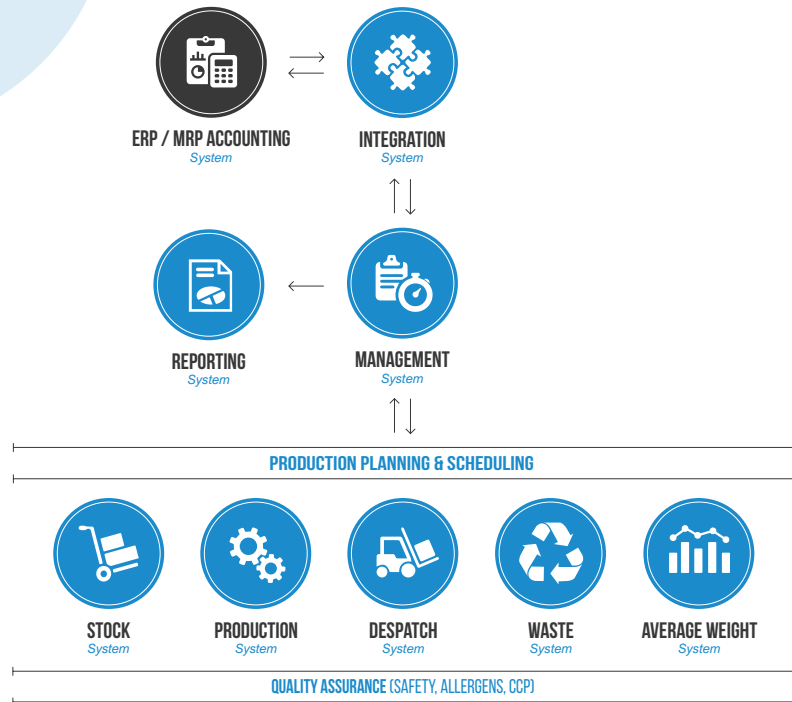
ERP / MRP ACCOUNTING
System

INTEGRATION
System

REPORTING
System

MANAGEMENT
System

PRODUCTION PLANNING & SCHEDULING

STOCK
System

PRODUCTION
System

DESPATCH
System

WASTE
System

AVERAGE WEIGHT
System

QUALITY ASSURANCE (SAFETY, ALLERGENS, CCP)